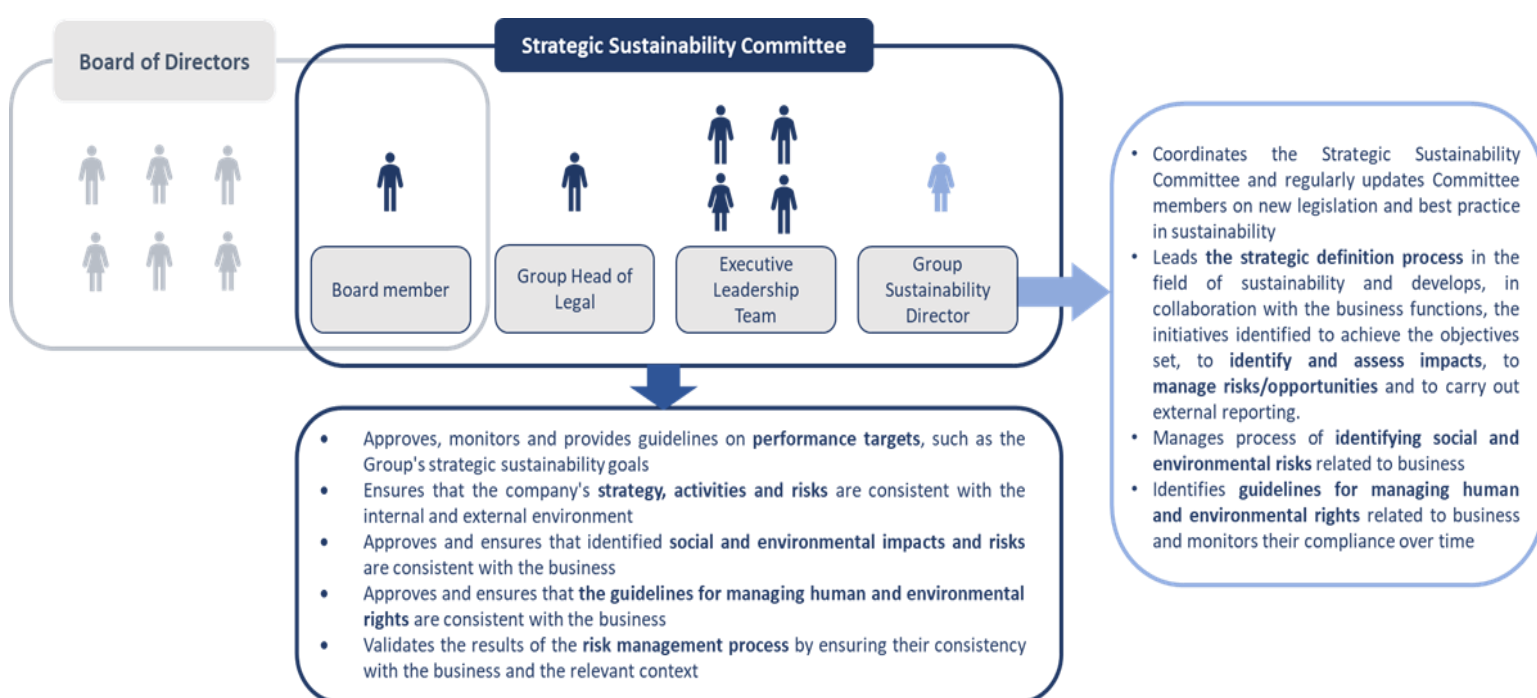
Board of Directors

Strategic Sustainability Committee

Board member

Group Head of Legal

Executive Leadership Team

Group Sustainability Director

- Coordinates the Strategic Sustainability Committee and regularly updates Committee members on new legislation and best practice in sustainability
- Leads the strategic definition process in the field of sustainability and develops, in collaboration with the business functions, the initiatives identified to achieve the objectives set, to identify and assess impacts, to manage risks/opportunities and to carry out external reporting.
- Manages process of identifying social and environmental risks related to business
- Identifies guidelines for managing human and environmental rights related to business and monitors their compliance over time

- Approves, monitors and provides guidelines on performance targets, such as the Group's strategic sustainability goals
- Ensures that the company's strategy, activities and risks are consistent with the internal and external environment
- Approves and ensures that identified social and environmental impacts and risks are consistent with the business
- Approves and ensures that the guidelines for managing human and environmental rights are consistent with the business
- Validates the results of the risk management process by ensuring their consistency with the business and the relevant context